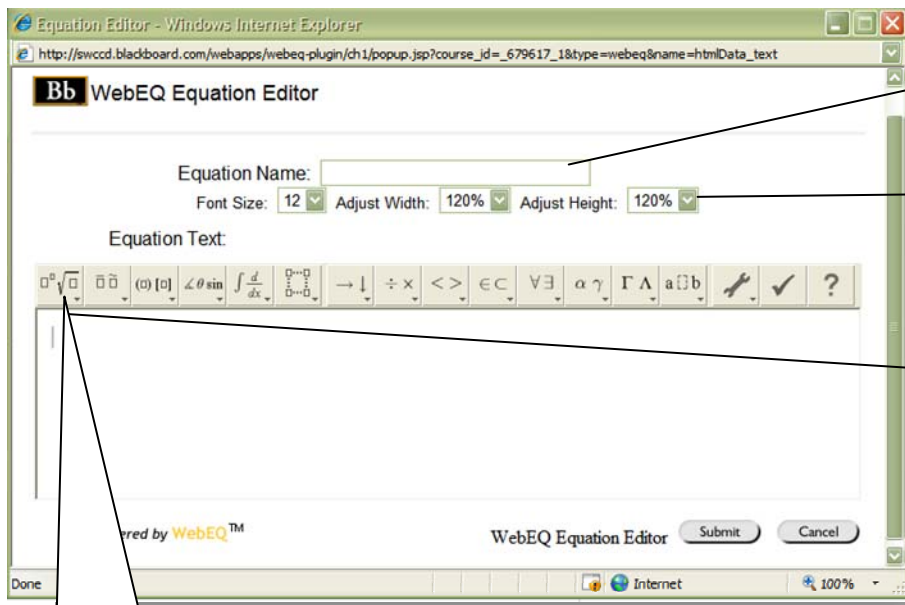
Equation Editor - Windows Internet Explorer

http://swccd.blackboard.com/webapps/webeq-plugin/ch1/popup.jsp?course_id=_679617_1&type=webeq&name=htmlData_text

Bb WebEQ Equation Editor

Equation Name:

Font Size: 12 Adjust Width: 120% Adjust Height: 120%

Equation Text:

$\Box^{\Box}\sqrt{\Box}$ $\bar{\Box}\tilde{\Box}$ (□) [□] $\angle\theta$ sin $\int\frac{d}{dx}$ $\rightarrow\downarrow$ $\div\times$ $<>$ $\in\subset$ $\forall\exists$ $\alpha\,\gamma$ $\Gamma\,\Lambda$ a□b ✓ ?

ered by WebEQ™

WebEQ Equation Editor Submit Cancel

Done Internet 100%